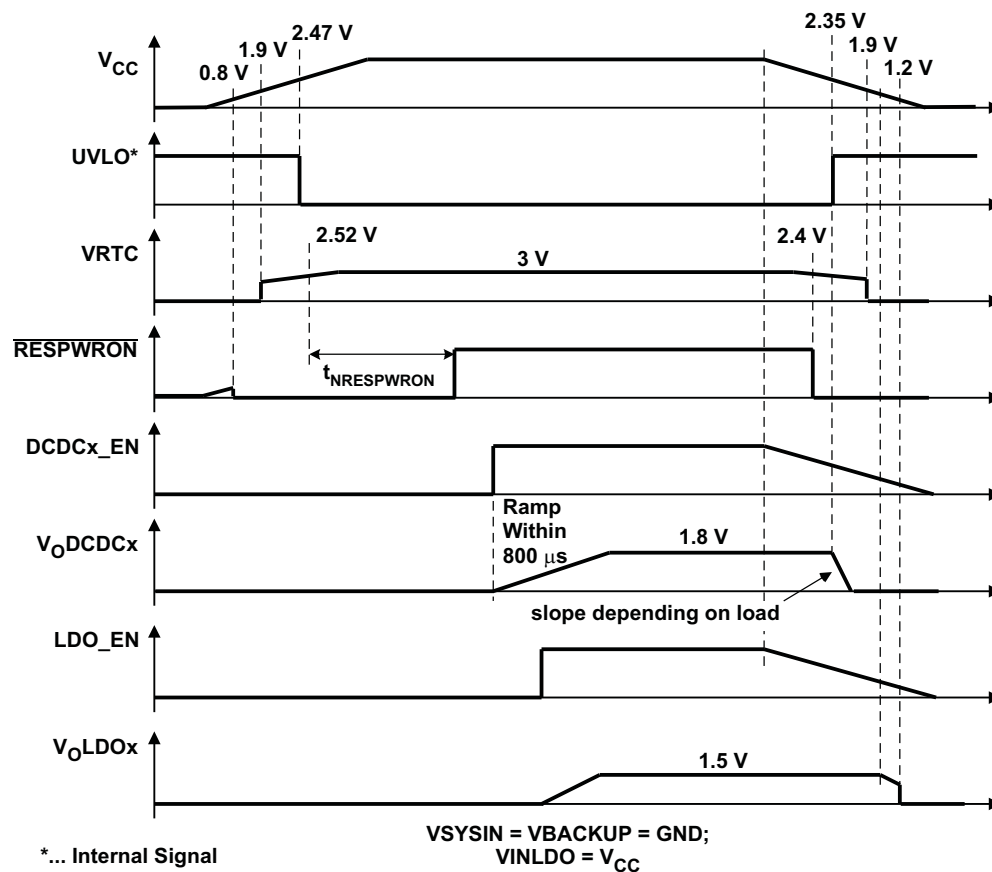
$V_{CC}$
0.8 V
1.9 V
2.47 V
2.35 V
1.9 V
1.2 V
UVLO*
VRTC
2.52 V
3 V
2.4 V
$\overline{\text{RESPWRON}}$
$t_{NRESPWRON}$
DCDCx_EN
$V_O$DCDCx
Ramp Within 800 $\mu$s
1.8 V
slope depending on load
LDO_EN
$V_O$LDOx
1.5 V
*... Internal Signal
VSYSIN = VBACKUP = GND;
VINLDO = $V_{CC}$